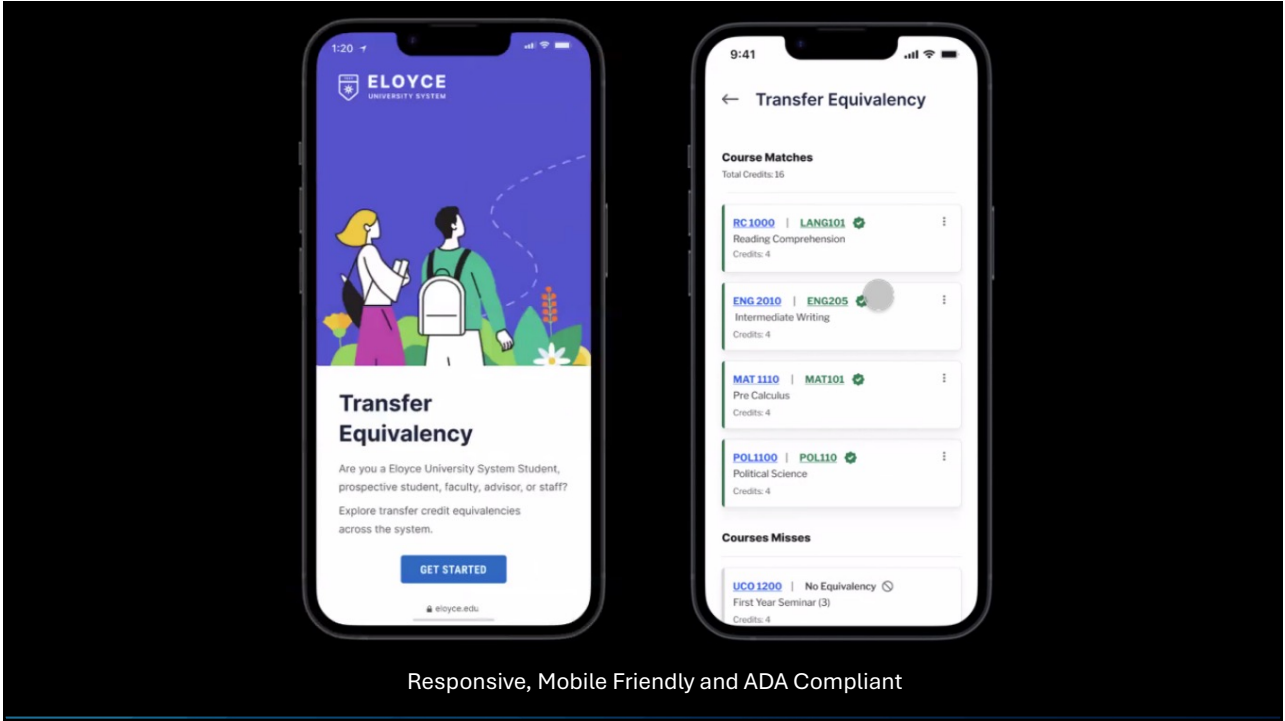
1:20

ELOYCE
UNIVERSITY SYSTEM

Transfer Equivalency

Are you a Eloyce University System Student, prospective student, faculty, advisor, or staff?

Explore transfer credit equivalencies across the system.

GET STARTED

eloyce.edu

9:41

← Transfer Equivalency

Course Matches
Total Credits: 16

RC 1000 | LANG101
Reading Comprehension
Credits: 4

ENG 2010 | ENG205
Intermediate Writing
Credits: 4

MAT 1110 | MAT101
Pre Calculus
Credits: 4

POL1100 | POL110
Political Science
Credits: 4

Courses Misses

UCO 1200 | No Equivalency
First Year Seminar (3)
Credits: 4

Responsive, Mobile Friendly and ADA Compliant